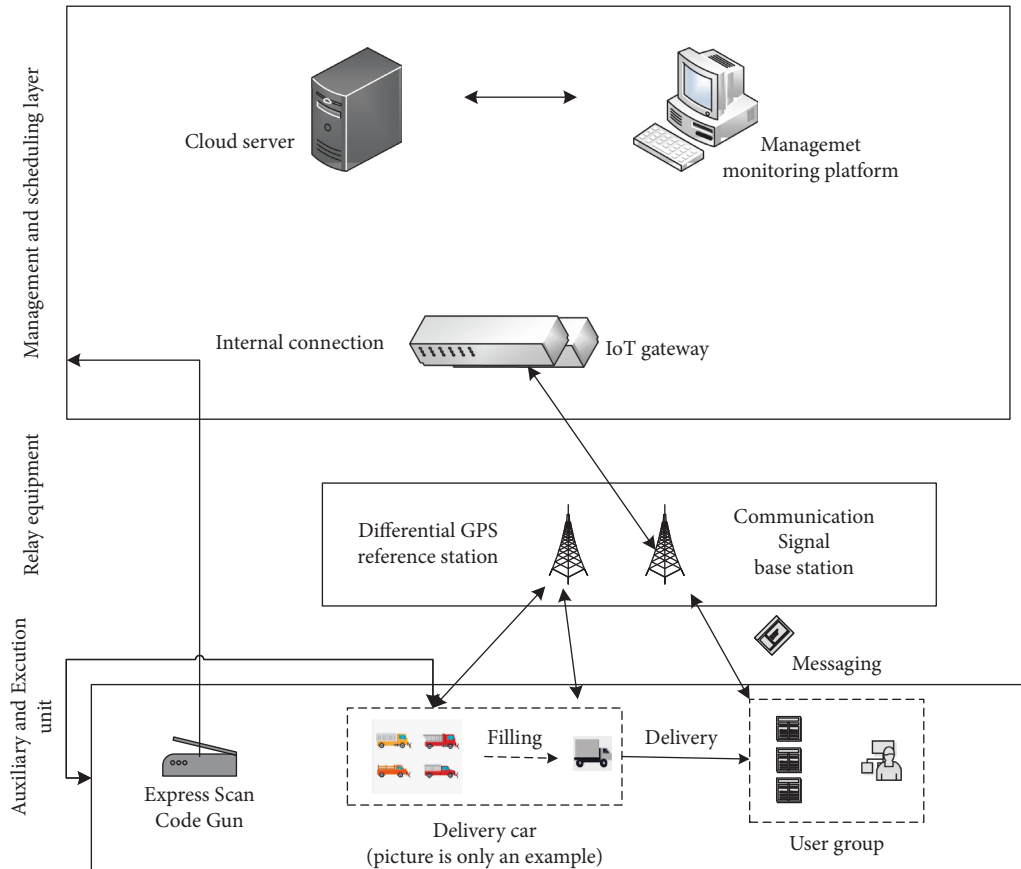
Management and scheduling layer

Cloud server

Managemet monitoring platform

Internal connection

IoT gateway

Relay equipment

Differential GPS reference station

Communication Signal base station

Auxiliary and Excution unit

Messaging

Filling

Delivery

Express Scan Code Gun

Delivery car (picture is only an example)

User group